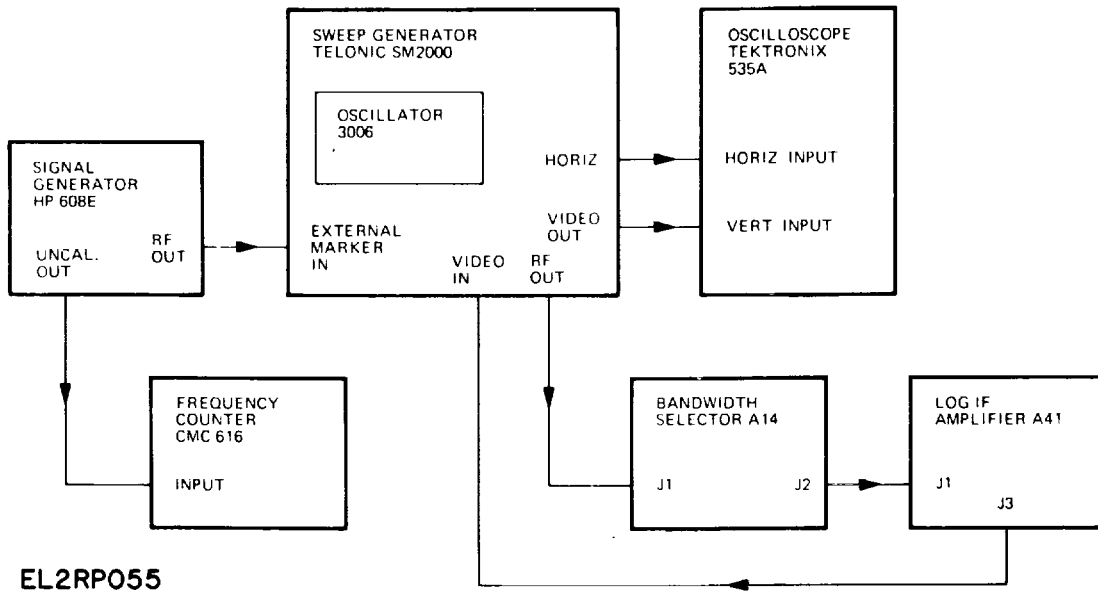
SWEEP GENERATOR
TELONIC SM2000

OSCILLATOR
3006

OSCILLOSCOPE
TEKTRONIX
535A

SIGNAL
GENERATOR
HP 608E

UNCAL.
OUT

RF
OUT

EXTERNAL
MARKER
IN

HORIZ

VIDEO
OUT

VIDEO
IN

RF
OUT

HORIZ INPUT

VERT INPUT

FREQUENCY
COUNTER
CMC 616

INPUT

BANDWIDTH
SELECTOR A14

J1

J2

LOG IF
AMPLIFIER A41

J1

J3

EL2RP055